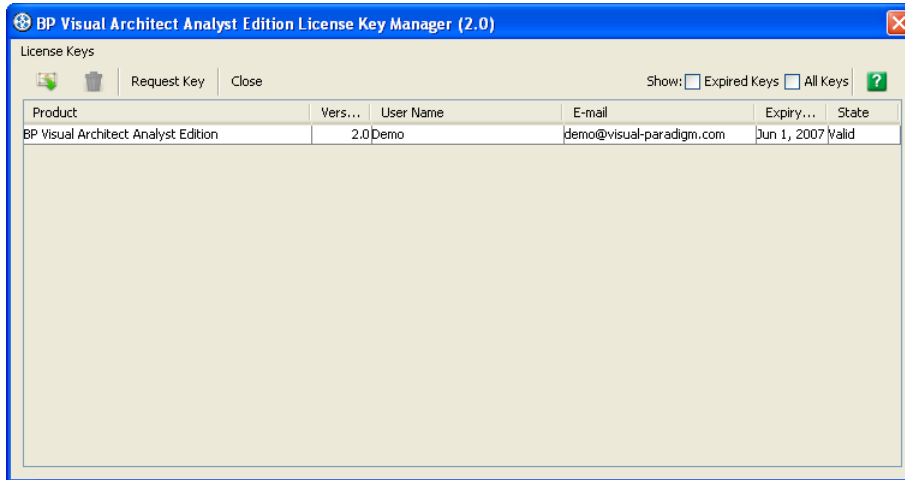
BP Visual Architect Analyst Edition License Key Manager (2.0)

License Keys

Request Key Close

Show: Expired Keys All Keys ?

| Product | Vers... | User Name | E-mail | Expiry... | State |
|---|---|---|---|---|---|
| BP Visual Architect Analyst Edition | 2.0 | Demo | demo@visual-paradigm.com | Jun 1, 2007 | Valid |